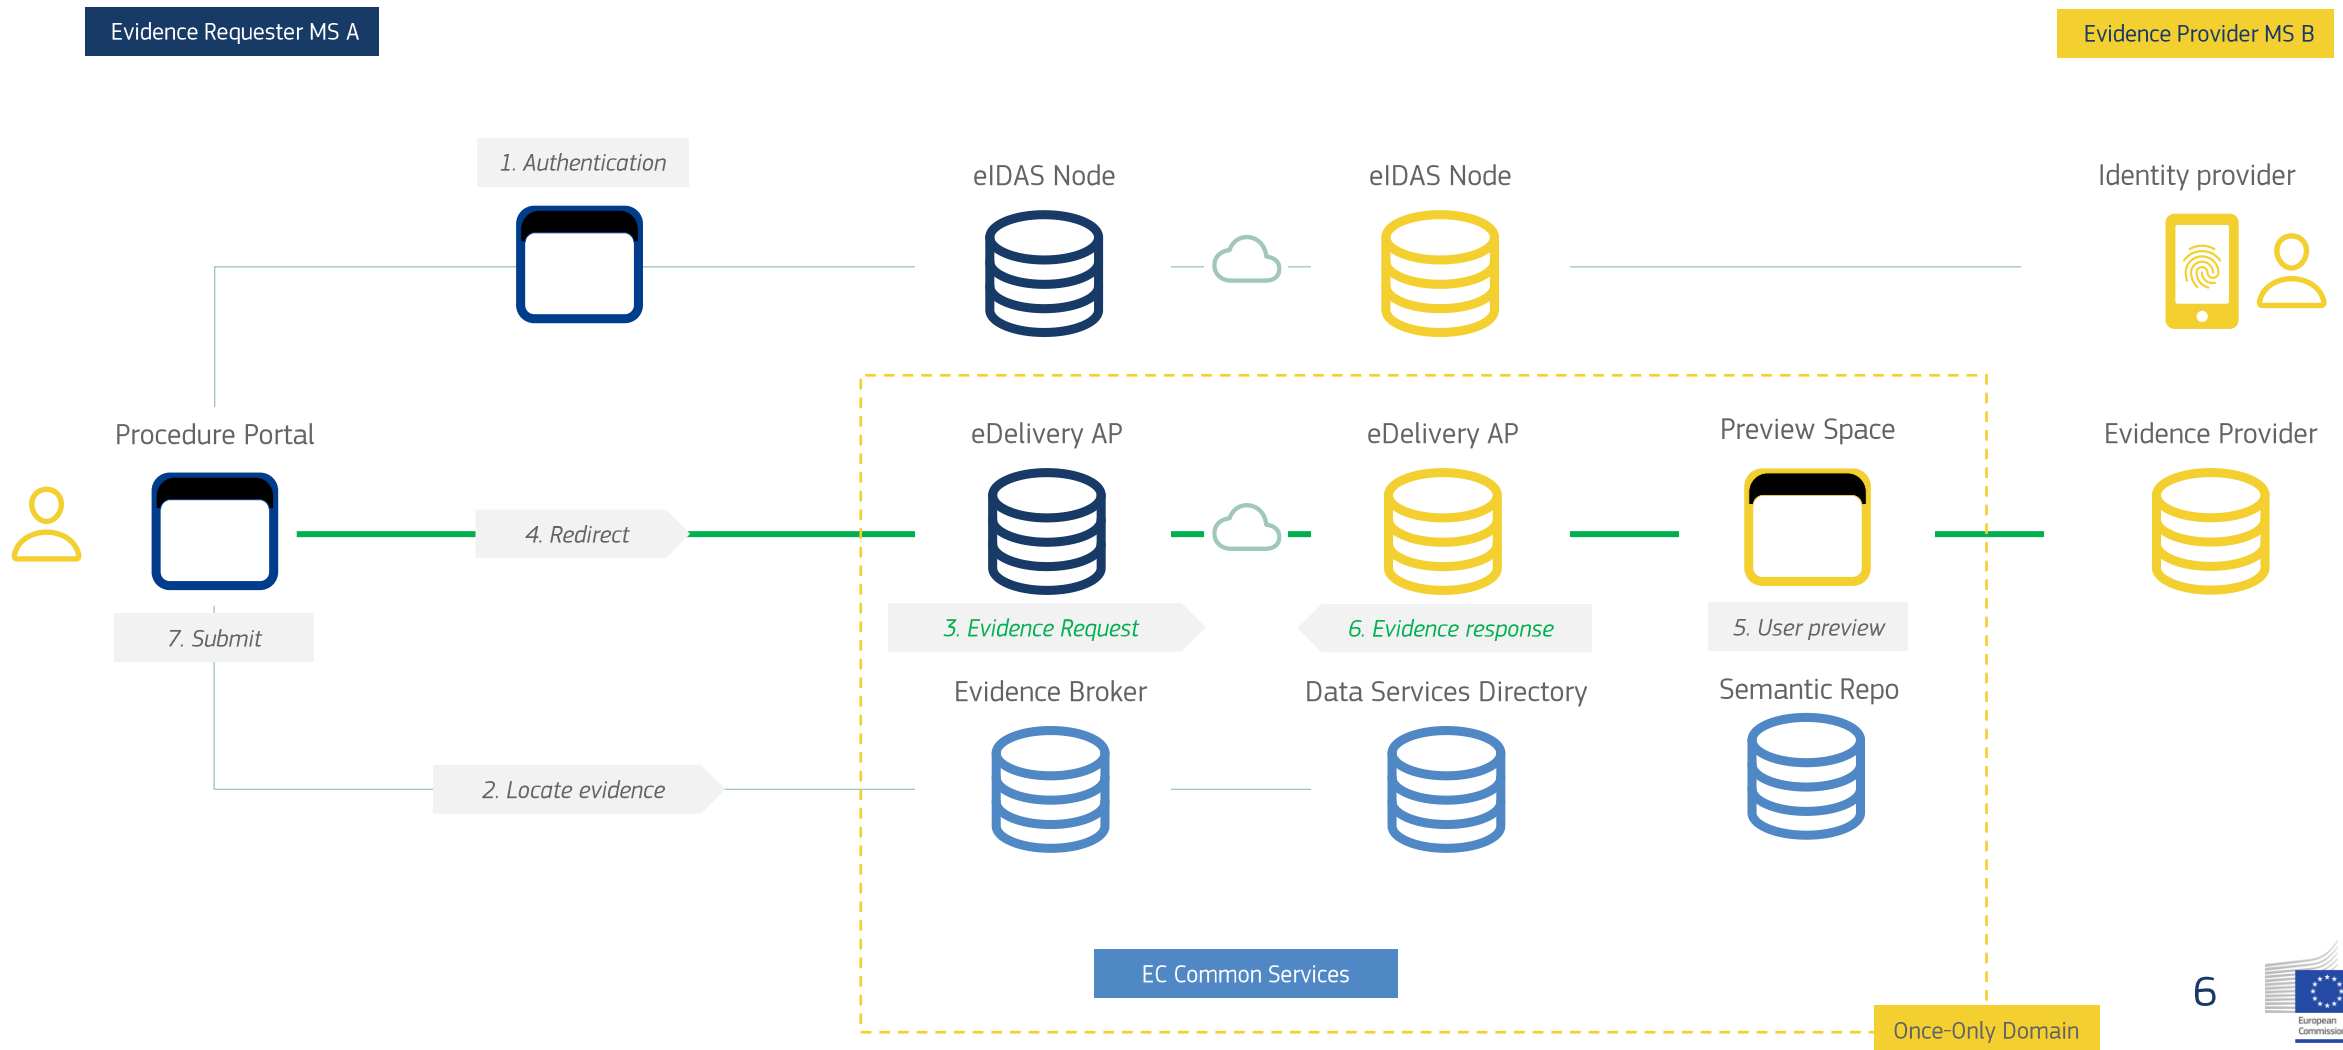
Evidence Requester MS A

Evidence Provider MS B

1. Authentication

eIDAS Node

eIDAS Node

Identity provider

Procedure Portal

eDelivery AP

eDelivery AP

Preview Space

Evidence Provider

4. Redirect

7. Submit

3. Evidence Request

6. Evidence response

5. User preview

Evidence Broker

Data Services Directory

Semantic Repo

2. Locate evidence

EC Common Services

6

European Commission

Once-Only Domain